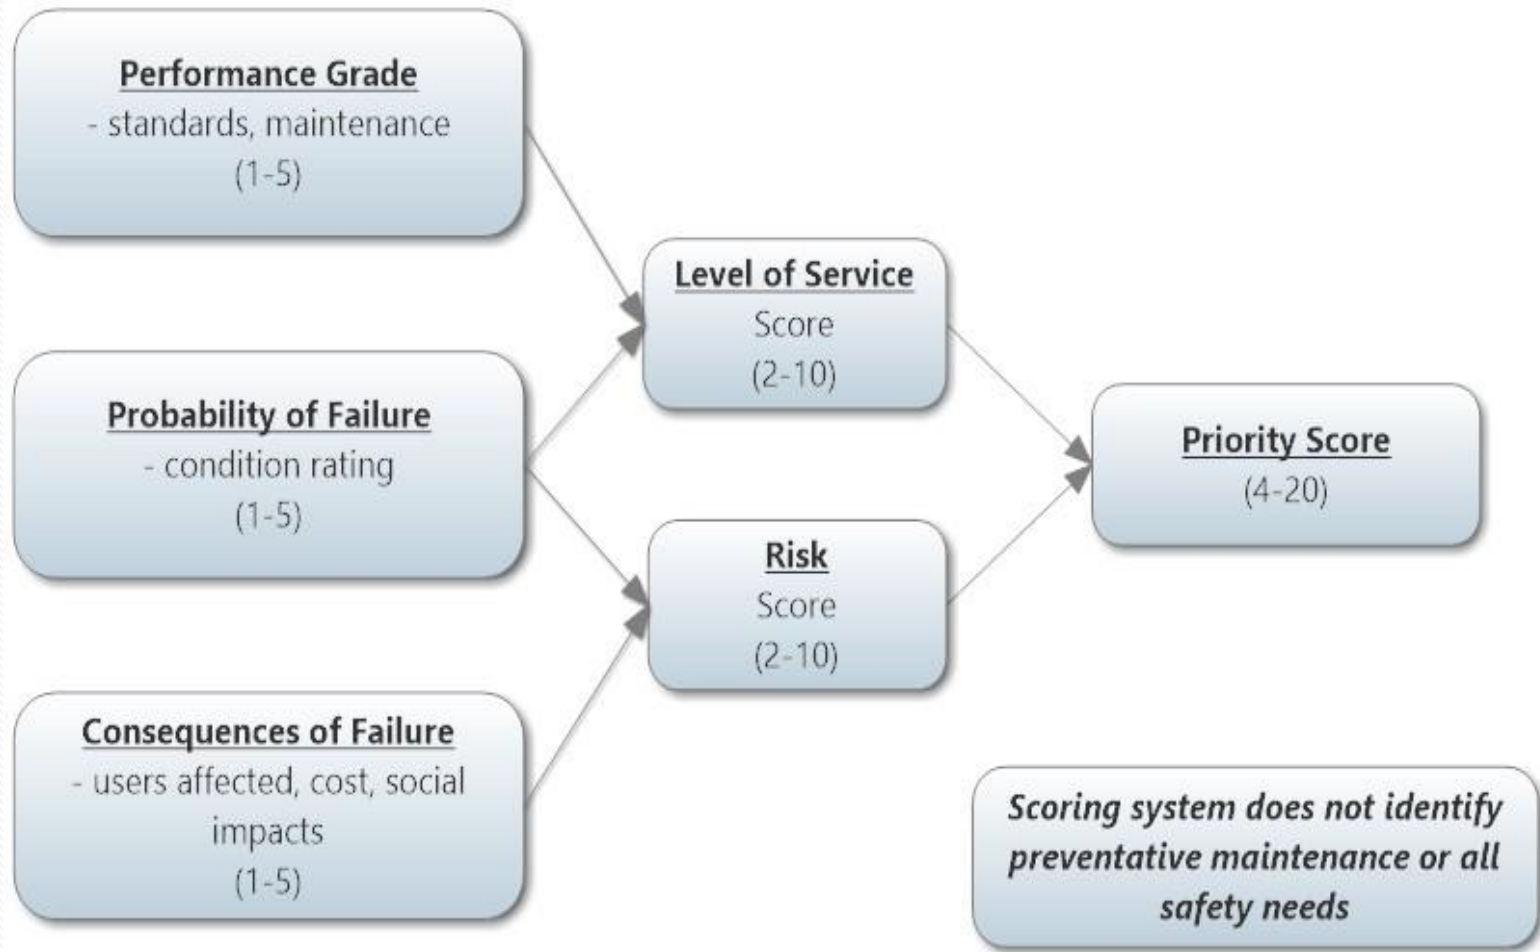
Performance Grade
- standards, maintenance
(1-5)

Probability of Failure
- condition rating
(1-5)

Consequences of Failure
- users affected, cost, social impacts
(1-5)

Level of Service
Score
(2-10)

Risk
Score
(2-10)

Priority Score
(4-20)

Scoring system does not identify preventative maintenance or all safety needs